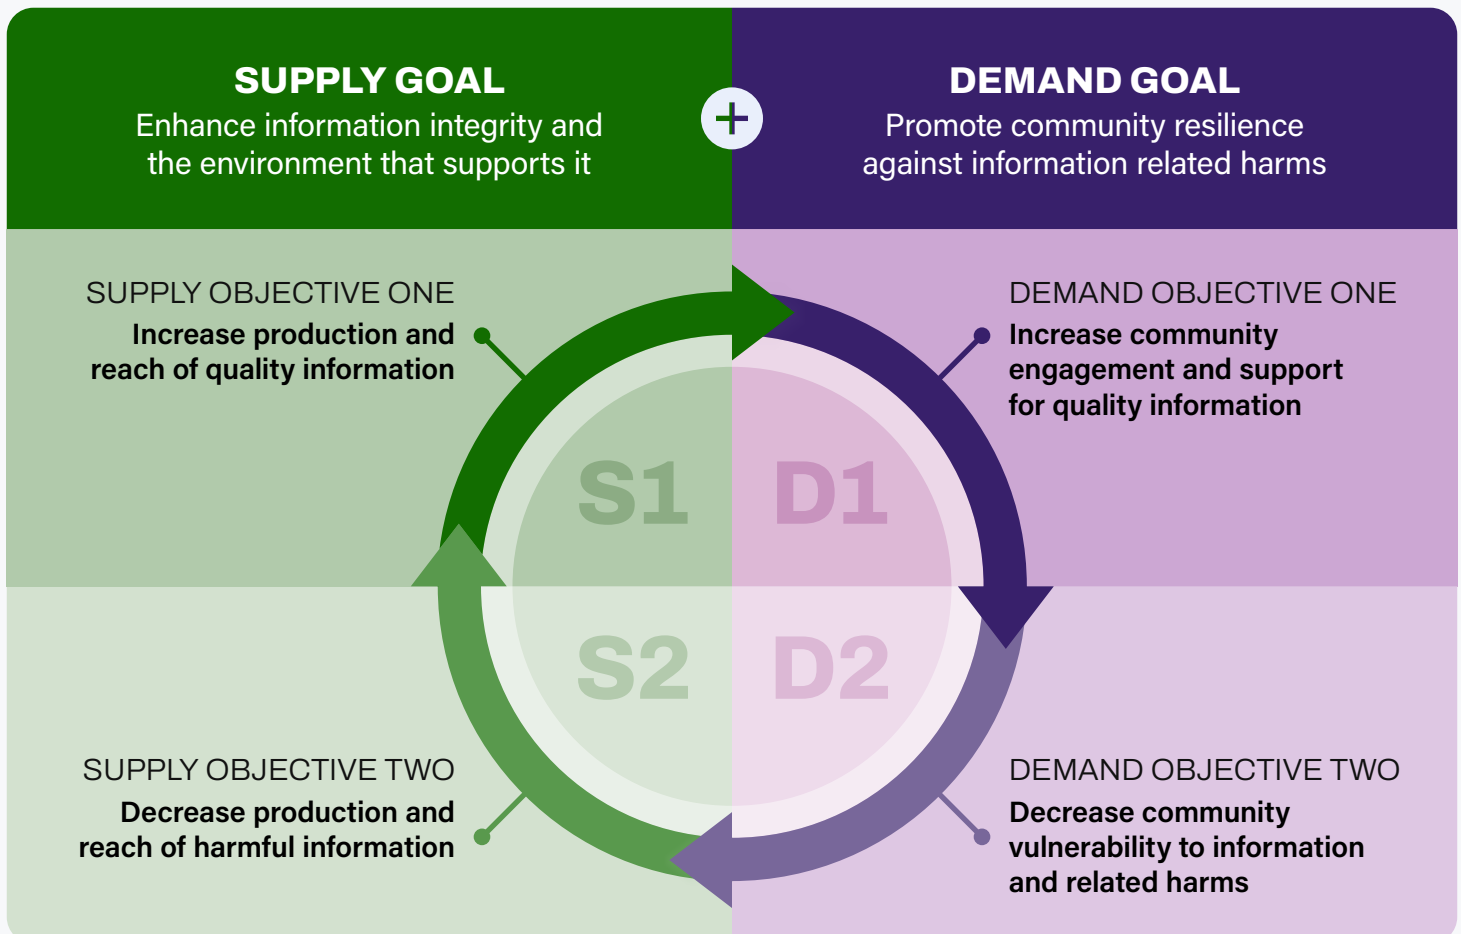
SUPPLY GOAL
Enhance information integrity and the environment that supports it

+

DEMAND GOAL
Promote community resilience against information related harms

SUPPLY OBJECTIVE ONE
Increase production and reach of quality information

DEMAND OBJECTIVE ONE
Increase community engagement and support for quality information

S1

D1

S2

D2

SUPPLY OBJECTIVE TWO
Decrease production and reach of harmful information

DEMAND OBJECTIVE TWO
Decrease community vulnerability to information and related harms